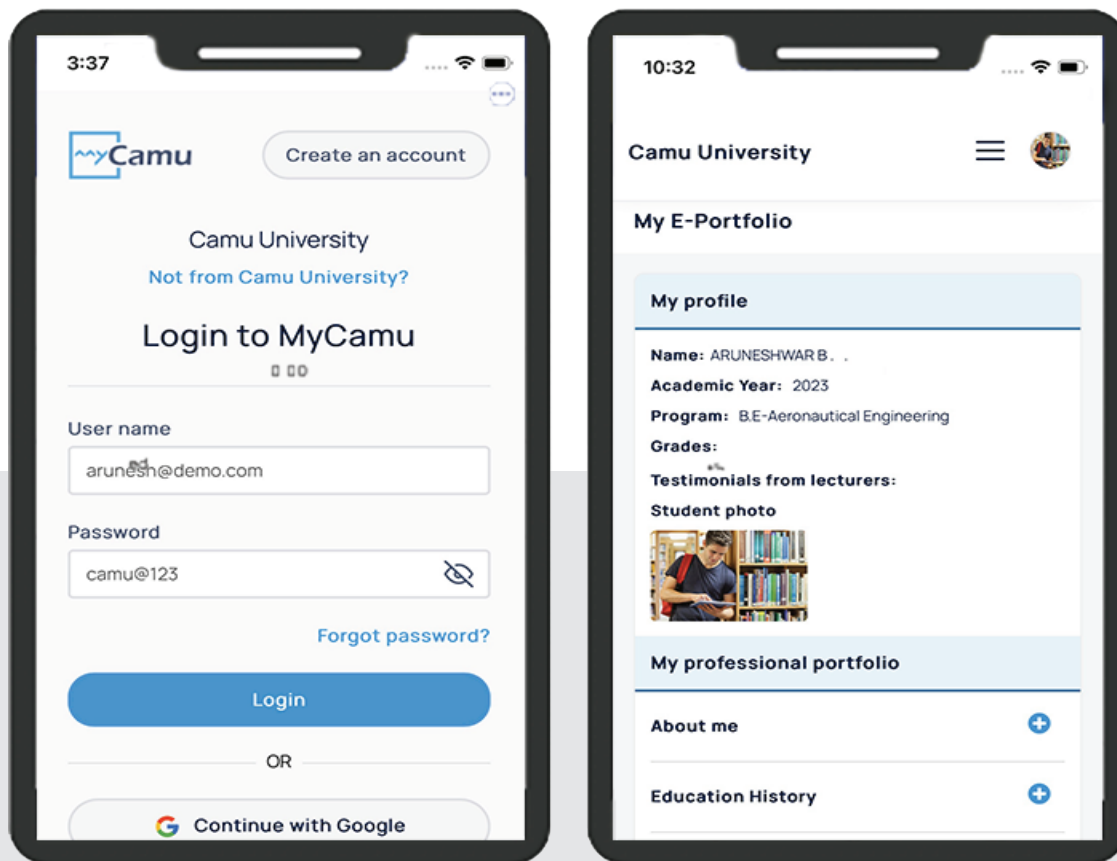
3:37

myCamu

Create an account

Camu University

Not from Camu University?

Login to MyCamu

User name

arunesh@demo.com

Password

camu@123

Forgot password?

Login

OR

Continue with Google

10:32

Camu University

My E-Portfolio

My profile

Name: ARUNESHWAR B . .

Academic Year: 2023

Program: B.E-Aeronautical Engineering

Grades:

Testimonials from lecturers:

Student photo

My professional portfolio

About me

Education History